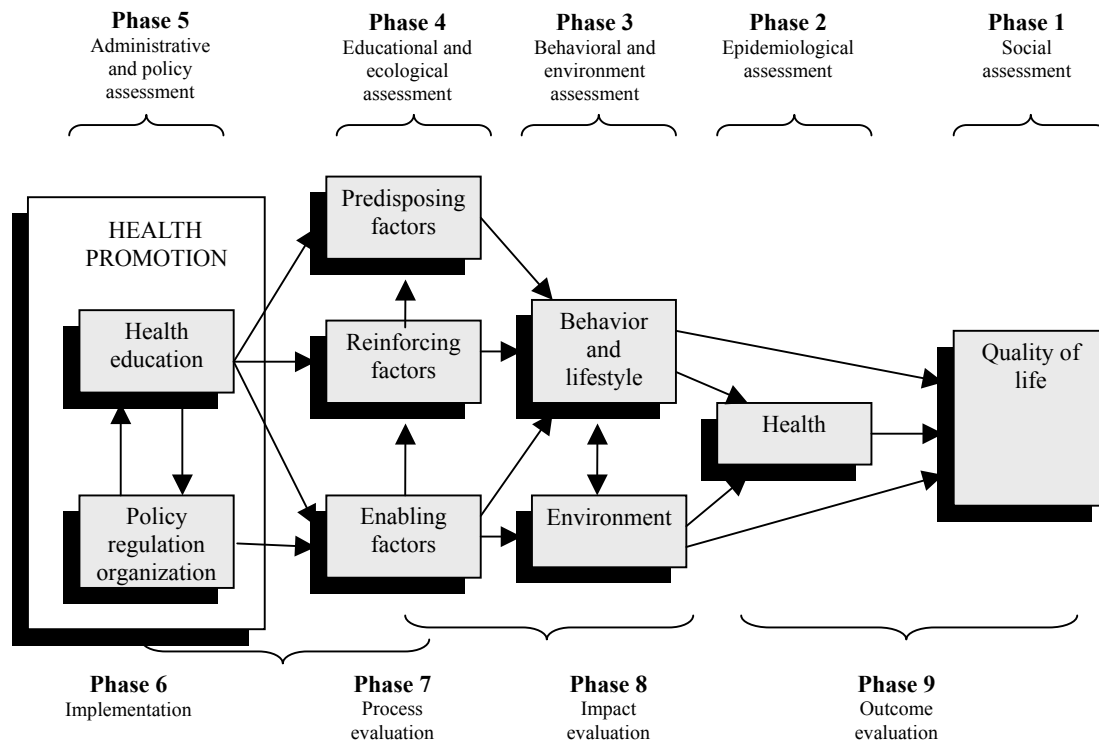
**Phase 5**
Administrative and policy assessment

**Phase 4**
Educational and ecological assessment

**Phase 3**
Behavioral and environment assessment

**Phase 2**
Epidemiological assessment

**Phase 1**
Social assessment

HEALTH PROMOTION

Health education

Policy regulation organization

Predisposing factors

Reinforcing factors

Enabling factors

Behavior and lifestyle

Environment

Health

Quality of life

**Phase 6**
Implementation

**Phase 7**
Process evaluation

**Phase 8**
Impact evaluation

**Phase 9**
Outcome evaluation